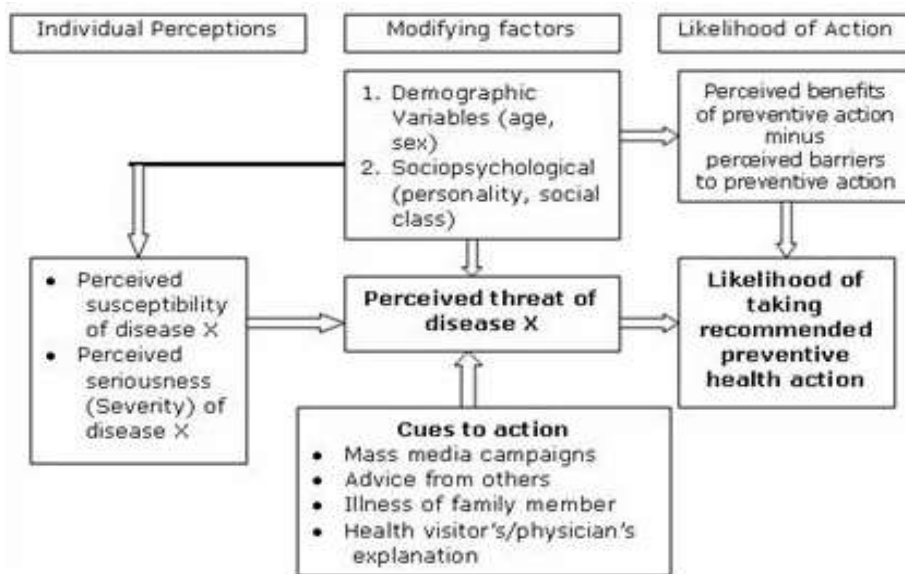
Individual Perceptions

Modifying factors

Likelihood of Action

1. Demographic Variables (age, sex)
2. Sociopsychological (personality, social class)

Perceived benefits of preventive action minus perceived barriers to preventive action

- Perceived susceptibility of disease X
- Perceived seriousness (Severity) of disease X

Perceived threat of disease X

Likelihood of taking recommended preventive health action

Cues to action
- Mass media campaigns
- Advice from others
- Illness of family member
- Health visitor's/physician's explanation